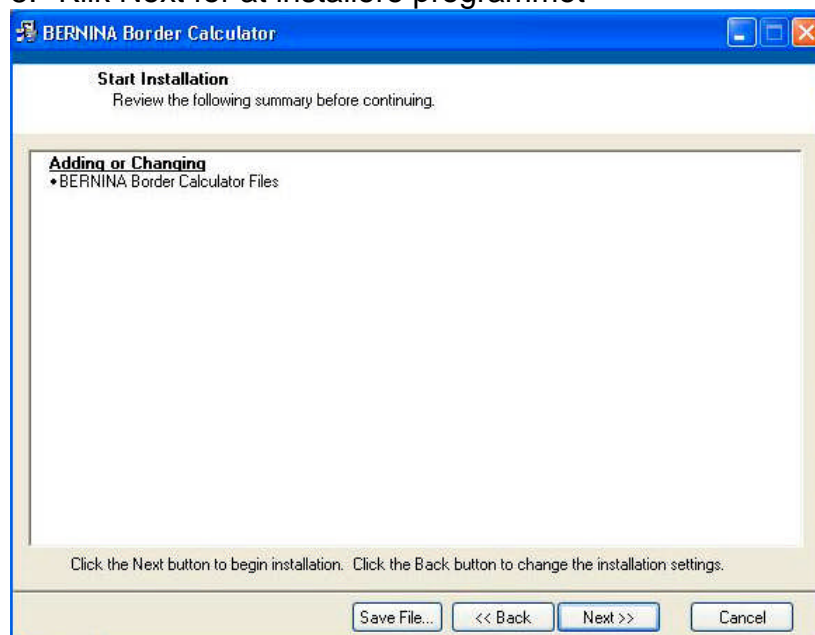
BERNINA Border Calculator

Start Installation
Review the following summary before continuing.

Adding or Changing
• BERNINA Border Calculator Files

Click the Next button to begin installation. Click the Back button to change the installation settings.

Save File... << Back Next >> Cancel